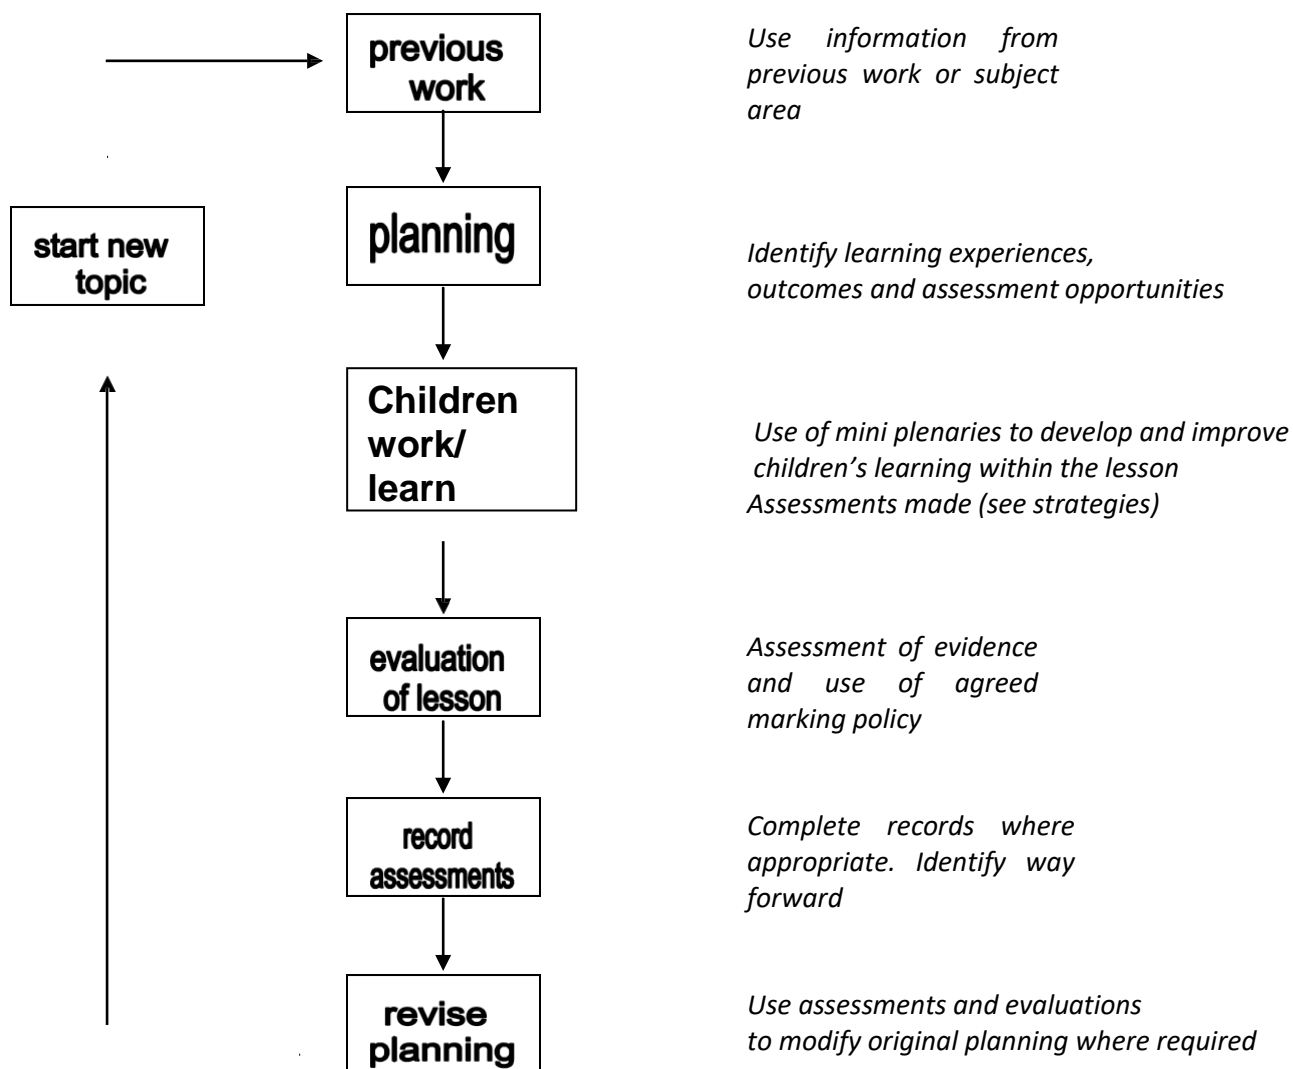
previous work

Use information from previous work or subject area

start new topic

planning

Identify learning experiences, outcomes and assessment opportunities

Children work/ learn

Use of mini plenaries to develop and improve children's learning within the lesson
Assessments made (see strategies)

evaluation of lesson

Assessment of evidence and use of agreed marking policy

record assessments

Complete records where appropriate. Identify way forward

revise planning

Use assessments and evaluations to modify original planning where required